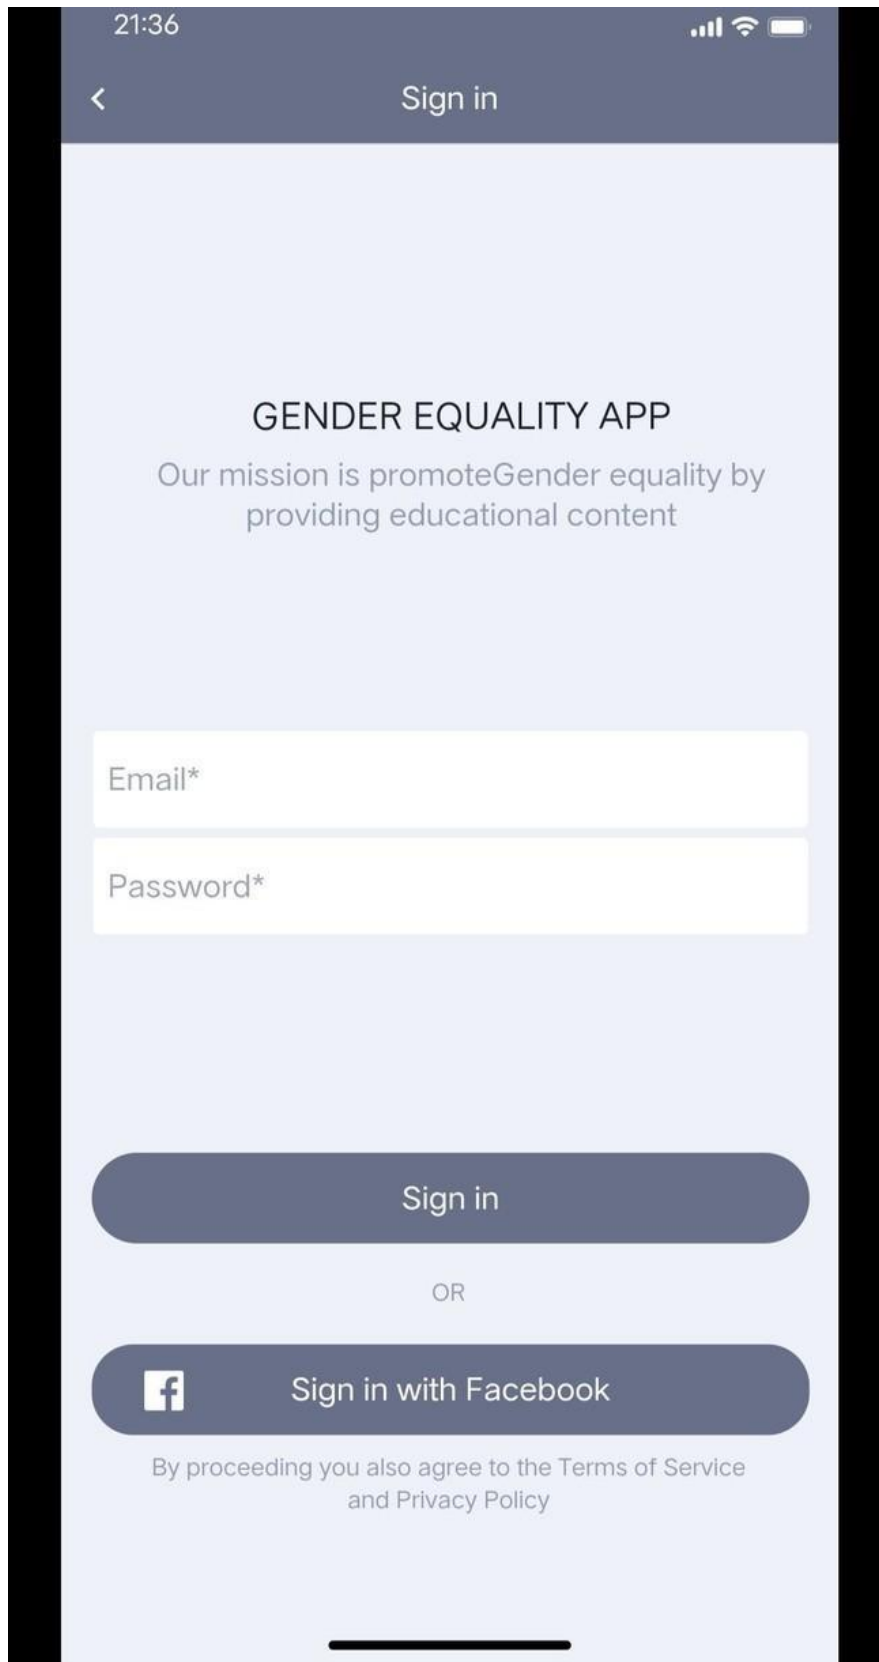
21:36

Sign in

GENDER EQUALITY APP

Our mission is promoteGender equality by providing educational content

Email*

Password*

Sign in

OR

Sign in with Facebook

By proceeding you also agree to the Terms of Service and Privacy Policy